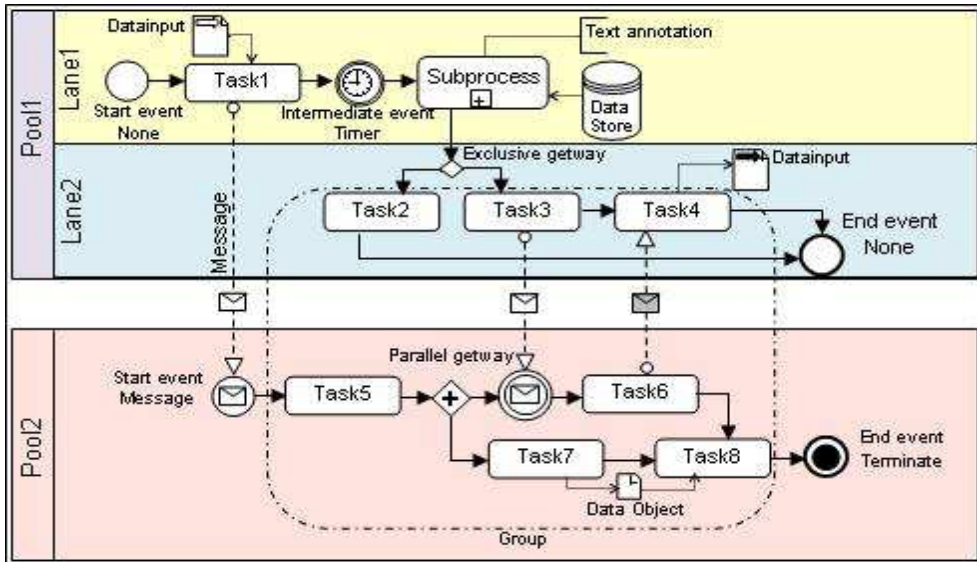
Pool1

Lane1

Datainput

Start event None

Task1

Intermediate event Timer

Subprocess

Text annotation

Data Store

Lane2

Exclusive getway

Datainput

Task2

Task3

Task4

End event None

Message

Pool2

Start event Message

Task5

Parallel getway

Task6

Task7

Task8

End event Terminate

Data Object

Group